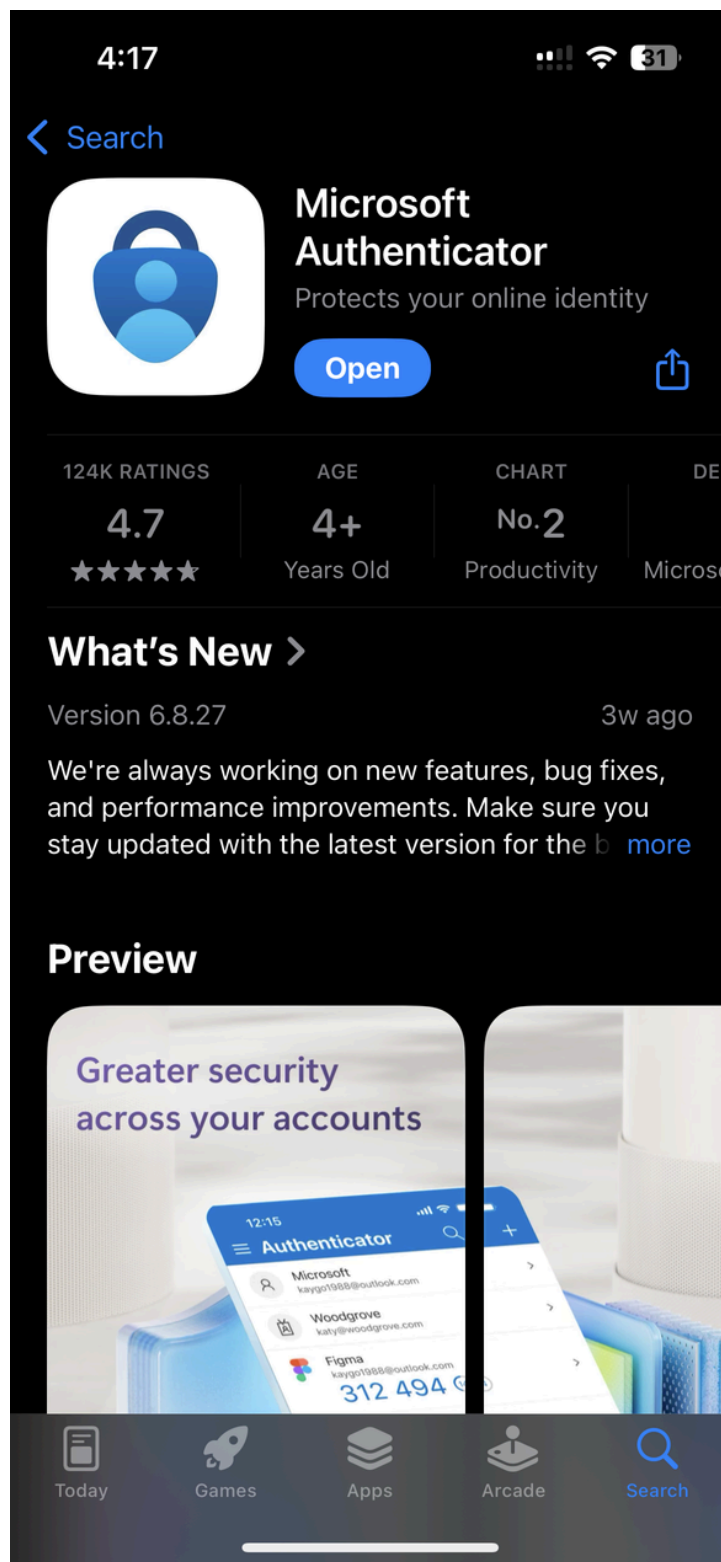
4:17

31

Search

Microsoft Authenticator

Protects your online identity

Open

124K RATINGS
4.7
★★★★★

AGE
4+
Years Old

CHART
No. 2
Productivity

DE
Micros

What's New >

Version 6.8.27

3w ago

We're always working on new features, bug fixes, and performance improvements. Make sure you stay updated with the latest version for the b more

Preview

Greater security across your accounts

12:15

Authenticator

Microsoft
kaygo1988@outlook.com

Woodgrove
katy@woodgrove.com

Figma
kaygo1988@outlook.com
312 494

Today

Games

Apps

Arcade

Search